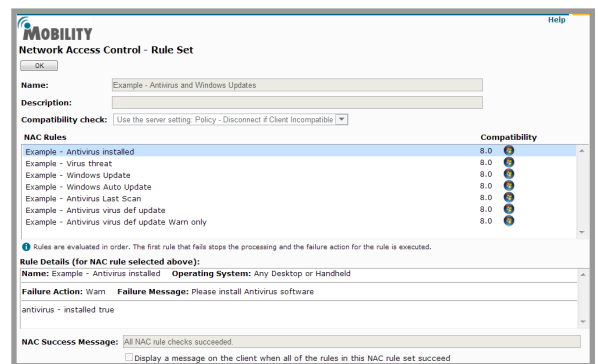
Help

MOBILITY

Network Access Control - Rule Set

OK

Name: Example - Antivirus and Windows Updates

Description:

Compatibility check: Use the server setting: Policy - Disconnect if Client Incompatible

| NAC Rules | Compatibility |
|---|---|
| Example - Antivirus installed | 8.0 |
| Example - Virus threat | 8.0 |
| Example - Windows Update | 8.0 |
| Example - Windows Auto Update | 8.0 |
| Example - Antivirus Last Scan | 8.0 |
| Example - Antivirus virus def update | 8.0 |
| Example - Antivirus virus def update Warn only | 8.0 |

Rules are evaluated in order. The first rule that fails stops the processing and the failure action for the rule is executed.

Rule Details (for NAC rule selected above):

Name: Example - Antivirus installed Operating System: Any Desktop or Handheld

Failure Action: Warn Failure Message: Please install Antivirus software

antivirus - installed true

NAC Success Message: All NAC rule checks succeeded.

Display a message on the client when all of the rules in this NAC rule set succeed